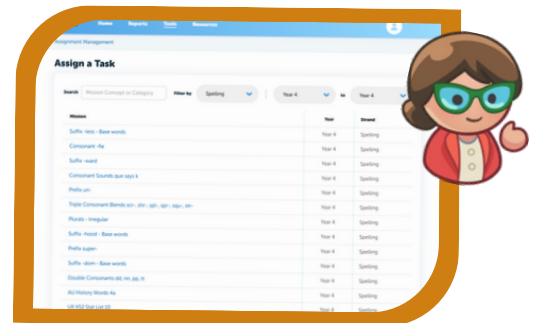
Home Reports Tools Resources

Assignment Management

Assign a Task

Search Mission Concept or Category Filter by Spelling Year 4 to Year 4

| Mission | Year | Strand |
|---|---|---|
| Suffix -less - Base words | Year 4 | Spelling |
| Consonant -fe | Year 4 | Spelling |
| Suffix -ward | Year 4 | Spelling |
| Consonant Sounds que says k | Year 4 | Spelling |
| Prefix un- | Year 4 | Spelling |
| Triple Consonant Blends scr-, shr-, spl-, spr-, squ-, str- | Year 4 | Spelling |
| Plurals - Irregular | Year 4 | Spelling |
| Suffix -hood - Base words | Year 4 | Spelling |
| Prefix super- | Year 4 | Spelling |
| Suffix -dom - Base words | Year 4 | Spelling |
| Double Consonants dd, nn, pp, tt | Year 4 | Spelling |
| AU History Words 4a | Year 4 | Spelling |
| UK KS2 Stat List 03 | Year 4 | Spelling |